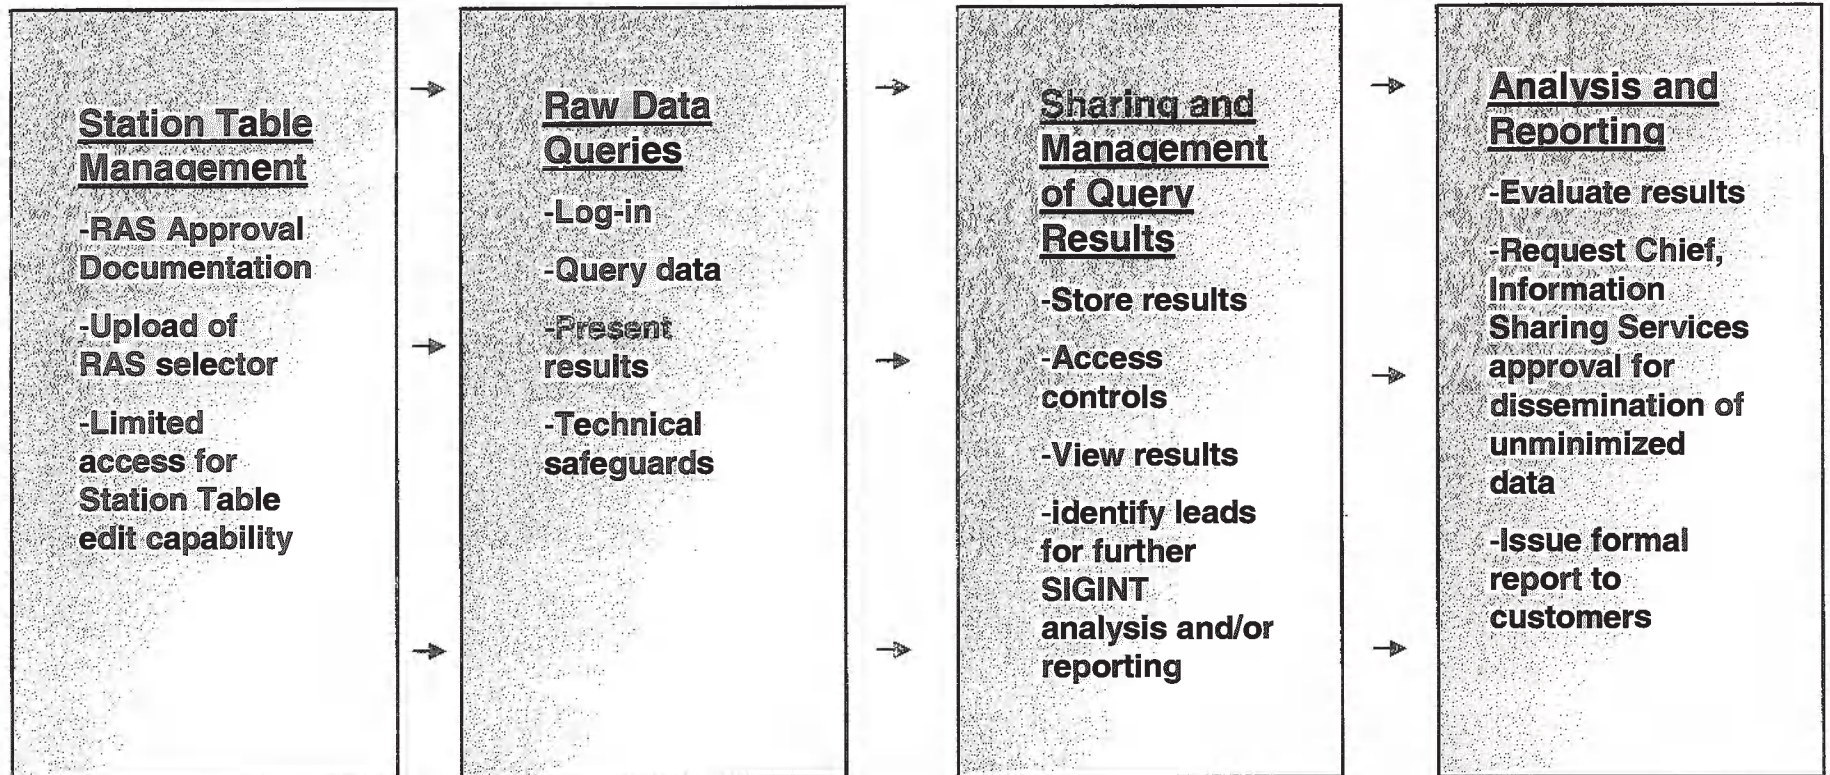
Station Table Management

-RAS Approval Documentation

-Upload of RAS selector

-Limited access for Station Table edit capability

Raw Data Queries

-Log-in

-Query data

-Present results

-Technical safeguards

Sharing and Management of Query Results

-Store results

-Access controls

-View results

-identify leads for further SIGINT analysis and/or reporting

Analysis and Reporting

-Evaluate results

-Request Chief, Information Sharing Services approval for dissemination of unminimized data

-Issue formal report to customers